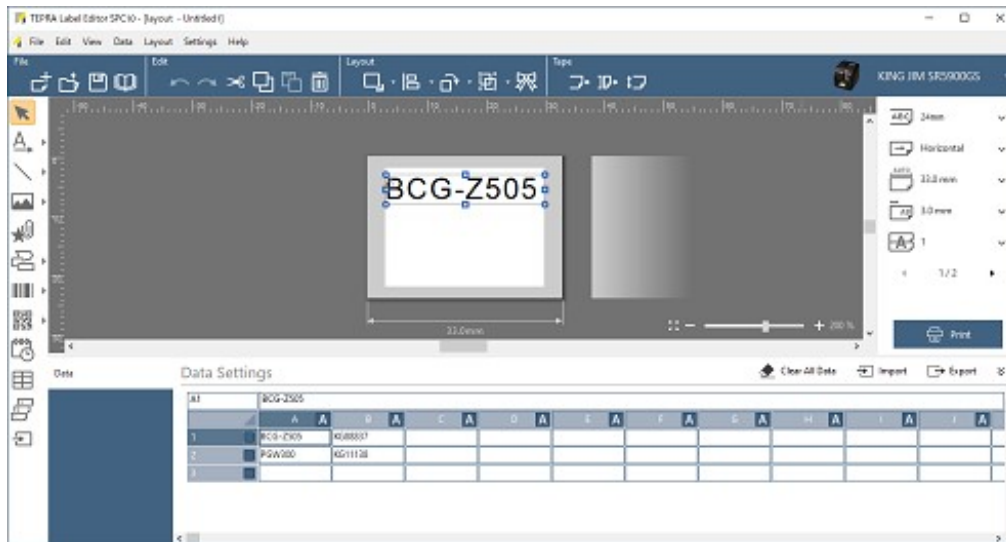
TEPRA Label Editor SPC10 - [Layout - Untitled]

File Edit View Data Layout Settings Help

File Edit Layout Tape

KING JIM SR5900GS

BCG-Z505

33.0mm

24mm
Horizontal
33.0 mm
3.0 mm
1
1/2

200 %

Print

Data

Data Settings

Clear All Data Import Export

A1 BCG-Z505

| | A | B | C | D | E | F | G | H | I | J |
|---|---|---|---|---|---|---|---|---|---|---|
| 1 | BCG-Z505 | KE488837 | | | | | | | | |
| 2 | PGW300 | KS11138 | | | | | | | | |
| 3 | | | | | | | | | | |